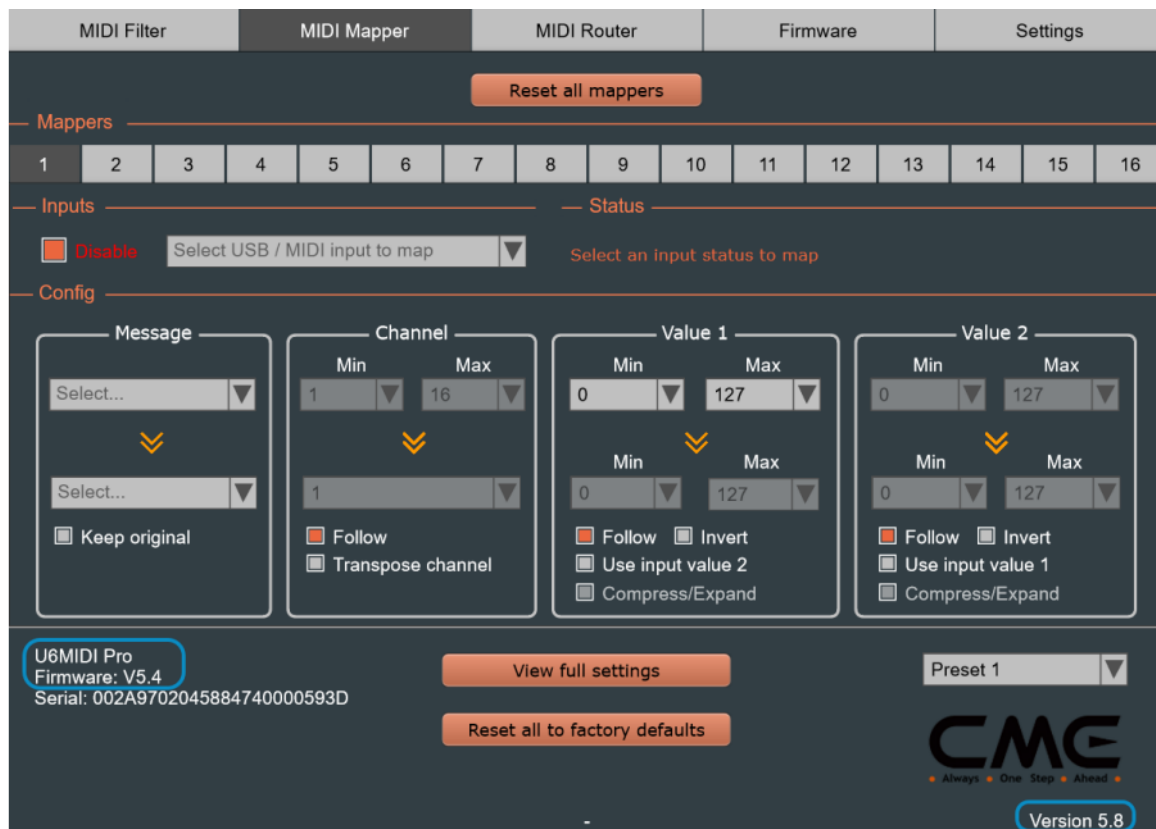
MIDI Filter | MIDI Mapper | MIDI Router | Firmware | Settings

Reset all mappers

Mappers

1 2 3 4 5 6 7 8 9 10 11 12 13 14 15 16

Inputs

Status

Disable

Select USB / MIDI input to map

Select an input status to map

Config

Message

Select...

Select...

Keep original

Channel

Min Max

1 16

1

Follow

Transpose channel

Value 1

Min Max

0 127

Min Max

0 127

Follow Invert

Use input value 2

Compress/Expand

Value 2

Min Max

0 127

Min Max

0 127

Follow Invert

Use input value 1

Compress/Expand

U6MIDI Pro
Firmware: V5.4
Serial: 002A9702045884740000593D

View full settings

Reset all to factory defaults

Preset 1

CME

Always One Step Ahead

-

Version 5.8